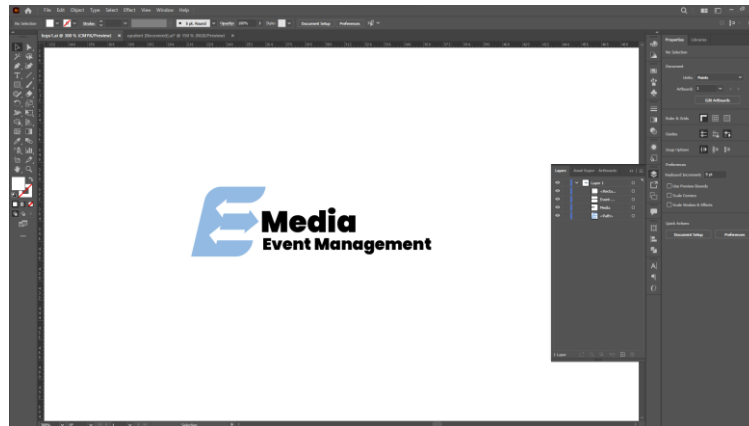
File Edit Object Type Select Effect View Window Help

No Selection

Stroke:

5 pt. Round

Opacity: 100%

Style:

Document Setup

Preferences

logo1.ai @ 300 % (CMYK/Preview)

Properties

Libraries

No Selection

Document

Units: Points

Artboard: 1

Edit Artboards

Rulers & Grids

Guides

Snap Options

Preferences

Keyboard Increment: 1 pt

Use Preview Bounds

Scale Corners

Scale Strokes & Effects

Quick Actions

Document Setup

Preferences

Layers

Asset Export

Artboards

Layer 1

<Recta...

Event ...

Media

<Path>

1 Layer

Media

Event Management

Selection